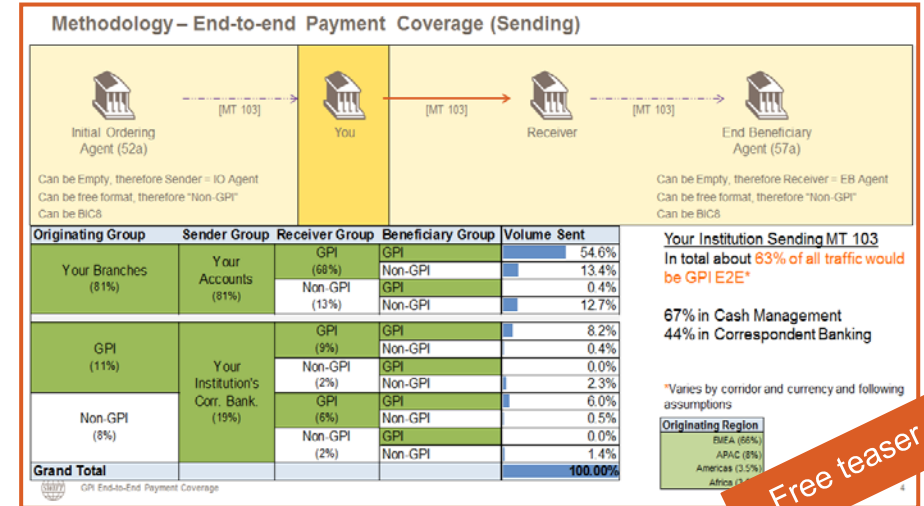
Methodology – End-to-end Payment Coverage (Sending)

Initial Ordering Agent (52a)

[MT 103]

You

[MT 103]

Receiver

[MT 103]

End Beneficiary Agent (57a)

Can be Empty, therefore Sender = IO Agent
Can be free format, therefore "Non-GPI"
Can be BIC8

Can be Empty, therefore Receiver = EB Agent
Can be free format, therefore "Non-GPI"
Can be BIC8

| Originating Group | Sender Group | Receiver Group | Beneficiary Group | Volume Sent |
|---|---|---|---|---|
| Your Branches (81%) | Your Accounts (81%) | GPI (68%) | GPI | 54.6% |
| | | | Non-GPI | 13.4% |
| | | Non-GPI (13%) | GPI | 0.4% |
| | | | Non-GPI | 12.7% |
| GPI (11%) | Your Institution's Corr. Bank. (19%) | GPI (9%) | GPI | 8.2% |
| | | | Non-GPI | 0.4% |
| | | Non-GPI (2%) | GPI | 0.0% |
| | | | Non-GPI | 2.3% |
| Non-GPI (8%) | | GPI (6%) | GPI | 6.0% |
| | | | Non-GPI | 0.5% |
| | | Non-GPI (2%) | GPI | 0.0% |
| | | | Non-GPI | 1.4% |
| Grand Total | | | | 100.00% |

Your Institution Sending MT 103
In total about 63% of all traffic would be GPI E2E*

67% in Cash Management
44% in Correspondent Banking

*Varies by corridor and currency and following assumptions

| Originating Region |
|---|
| EMEA (66%) |
| APAC (8%) |
| Americas (3.5%) |
| Africa ([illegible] |

GPI End-to-End Payment Coverage

4

Free teaser